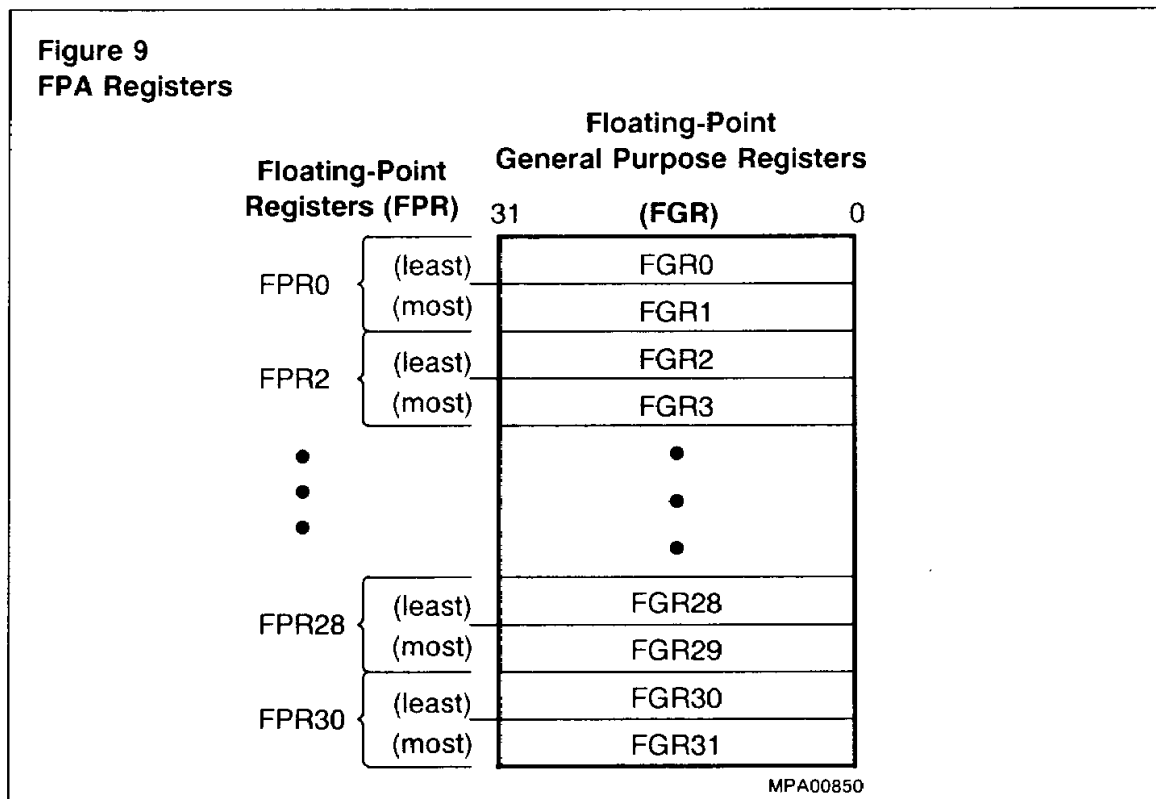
Figure 9
FPA Registers

Floating-Point General Purpose Registers

Floating-Point Registers (FPR)

31 (FGR) 0

FPR0 (least) FGR0
(most) FGR1

FPR2 (least) FGR2
(most) FGR3

FPR28 (least) FGR28
(most) FGR29

FPR30 (least) FGR30
(most) FGR31

MPA00850